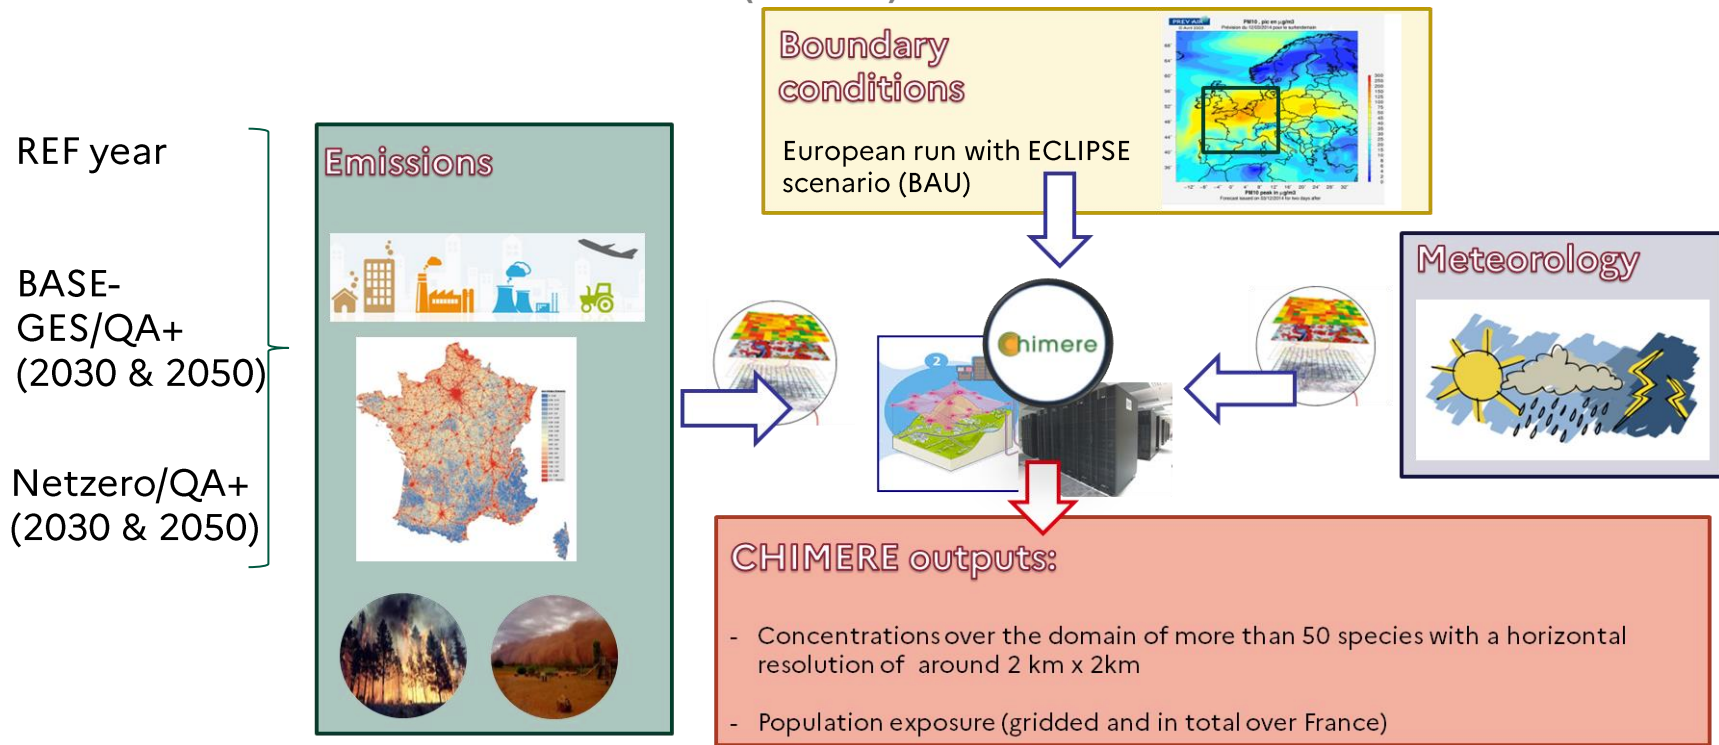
REF year

BASE-GES/QA+ (2030 & 2050)

Netzero/QA+ (2030 & 2050)

Emissions

Boundary conditions

European run with ECLIPSE scenario (BAU)

PREV'AIR

Chimere

Meteorology

CHIMERE outputs:

- Concentrations over the domain of more than 50 species with a horizontal resolution of around 2 km x 2km

- Population exposure (gridded and in total over France)